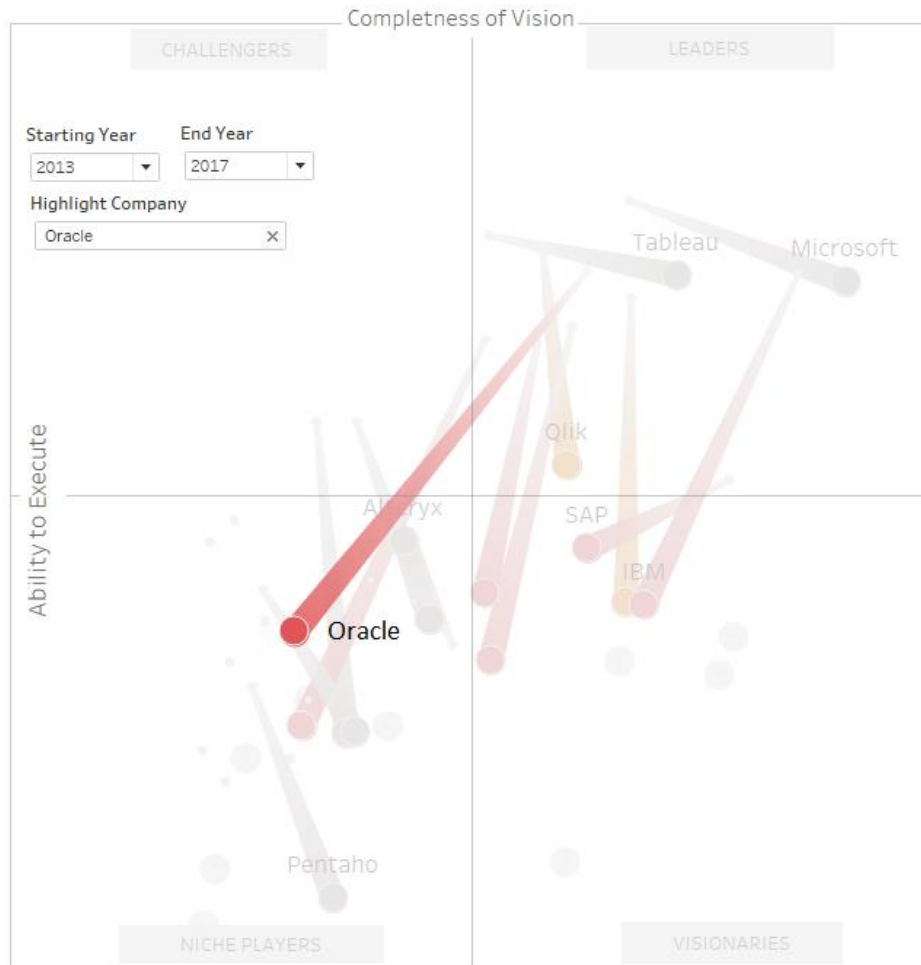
Completness of Vision

CHALLENGERS

LEADERS

Starting Year
2013 ▾

End Year
2017 ▾

Highlight Company
Oracle ×

Tableau

Microsoft

Ability to Execute

Qlik

Alteryx

SAP

IBM

Oracle

Pentaho

NICHE PLAYERS

VISIONARIES